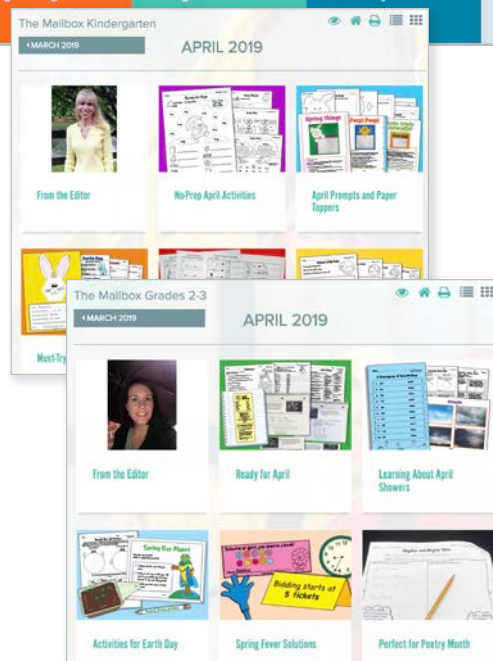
The Mailbox Kindergarten

‹ MARCH 2019

APRIL 2019

From the Editor

No-Prep April Activities

April Prompts and Paper Toppers

Spring Things

Peep! Peep!

Earth Day

Must-Try

The Mailbox Grades 2-3

‹ MARCH 2019

APRIL 2019

From the Editor

Ready for April

Learning About April Showers

Caring for Our Planet

Bidding starts at 5 tickets

Activities for Earth Day

Spring Fever Solutions

Perfect for Poetry Month